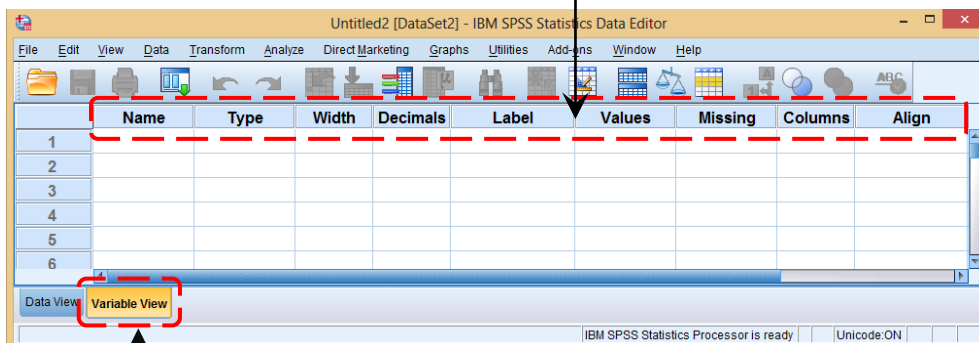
Untitled2 [DataSet2] - IBM SPSS Statistics Data Editor

File Edit View Data Transform Analyze Direct Marketing Graphs Utilities Add-ons Window Help

| | Name | Type | Width | Decimals | Label | Values | Missing | Columns | Align |
|---|---|---|---|---|---|---|---|---|---|
| 1 | | | | | | | | | |
| 2 | | | | | | | | | |
| 3 | | | | | | | | | |
| 4 | | | | | | | | | |
| 5 | | | | | | | | | |
| 6 | | | | | | | | | |

Data View Variable View

IBM SPSS Statistics Processor is ready Unicode:ON